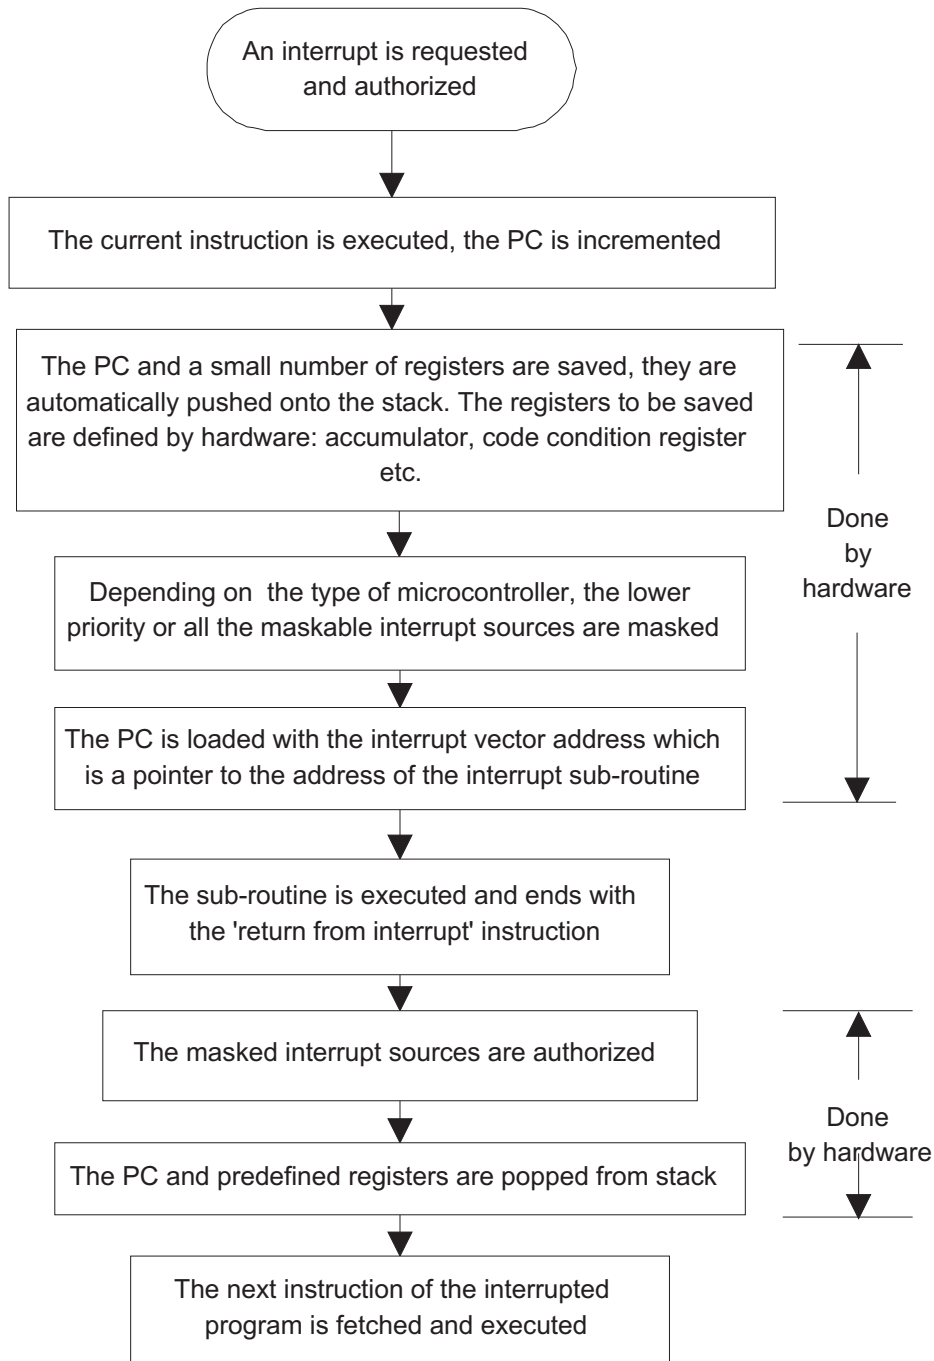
An interrupt is requested and authorized

The current instruction is executed, the PC is incremented

The PC and a small number of registers are saved, they are automatically pushed onto the stack. The registers to be saved are defined by hardware: accumulator, code condition register etc.

Depending on the type of microcontroller, the lower priority or all the maskable interrupt sources are masked

The PC is loaded with the interrupt vector address which is a pointer to the address of the interrupt sub-routine

Done by hardware

The sub-routine is executed and ends with the 'return from interrupt' instruction

The masked interrupt sources are authorized

The PC and predefined registers are popped from stack

Done by hardware

The next instruction of the interrupted program is fetched and executed